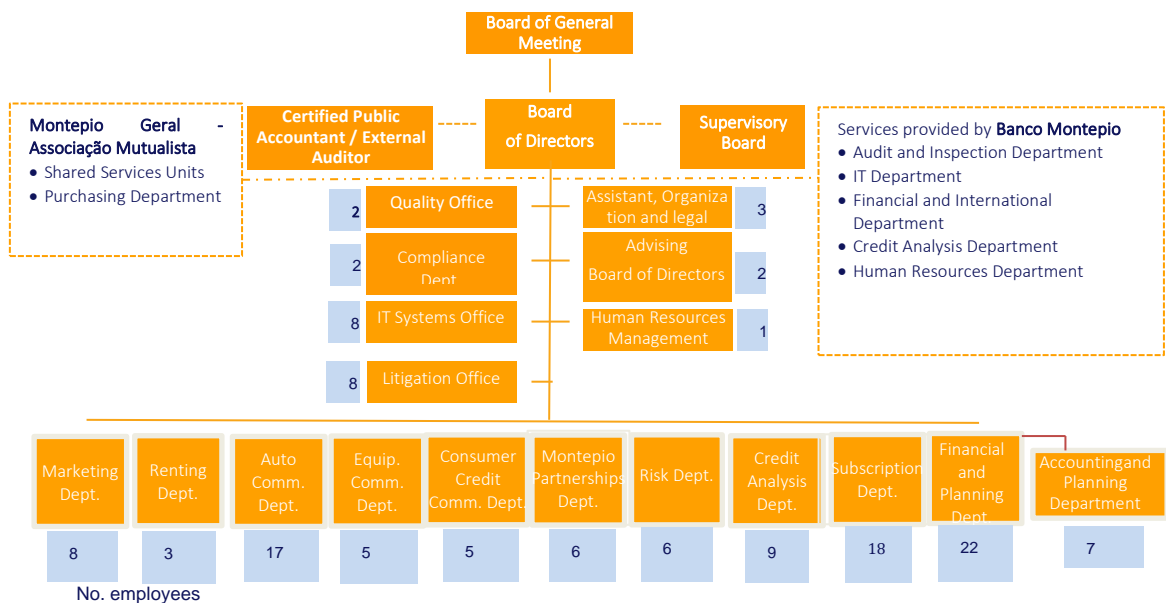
Board of General Meeting

Montepio Geral - Associação Mutualista
• Shared Services Units
• Purchasing Department

Certified Public Accountant / External Auditor

Board of Directors

Supervisory Board

Services provided by Banco Montepio
• Audit and Inspection Department
• IT Department
• Financial and International Department
• Credit Analysis Department
• Human Resources Department

2 Quality Office
2 Compliance Dept
8 IT Systems Office
8 Litigation Office

Assistant, Organization and legal 3
Advising Board of Directors 2
Human Resources Management 1

Marketing Dept. 8
Renting Dept. 3
Auto Comm. Dept. 17
Equip. Comm. Dept. 5
Consumer Credit Comm. Dept. 5
Montepio Partnerships Dept. 6
Risk Dept. 6
Credit Analysis Dept. 9
Subscription Dept. 18
Financial and Planning Dept 22
Accountingand Planning Department 7

No. employees